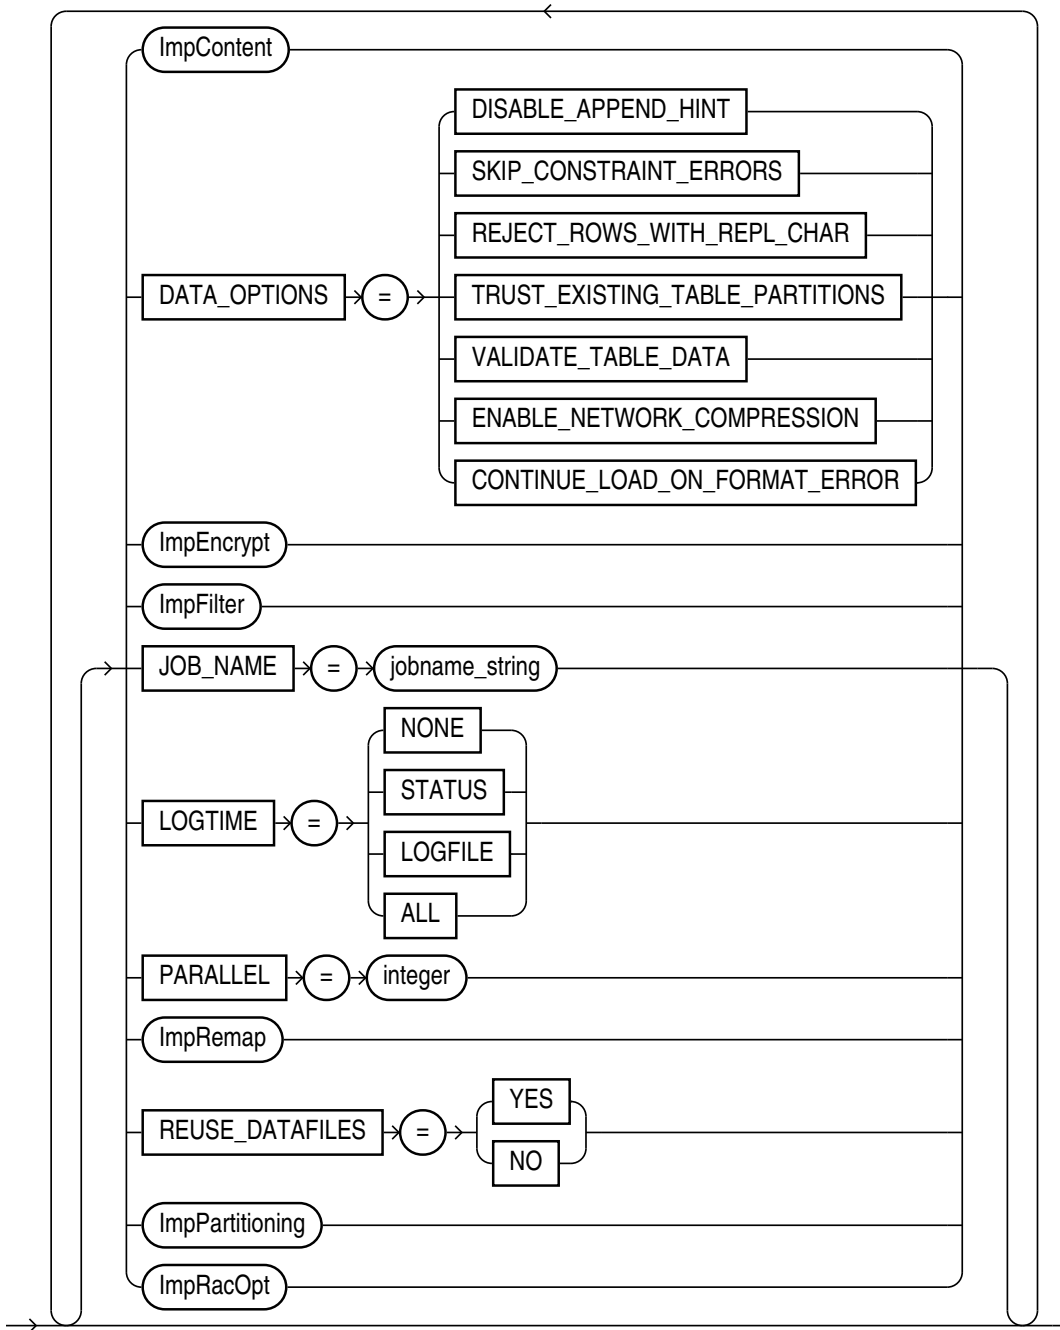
ImpContent

DATA_OPTIONS

=

DISABLE_APPEND_HINT

SKIP_CONSTRAINT_ERRORS

REJECT_ROWS_WITH_REPL_CHAR

TRUST_EXISTING_TABLE_PARTITIONS

VALIDATE_TABLE_DATA

ENABLE_NETWORK_COMPRESSION

CONTINUE_LOAD_ON_FORMAT_ERROR

ImpEncrypt

ImpFilter

JOB_NAME

=

jobname_string

LOGTIME

=

NONE

STATUS

LOGFILE

ALL

PARALLEL

=

integer

ImpRemap

REUSE_DATAFILES

=

YES

NO

ImpPartitioning

ImpRacOpt